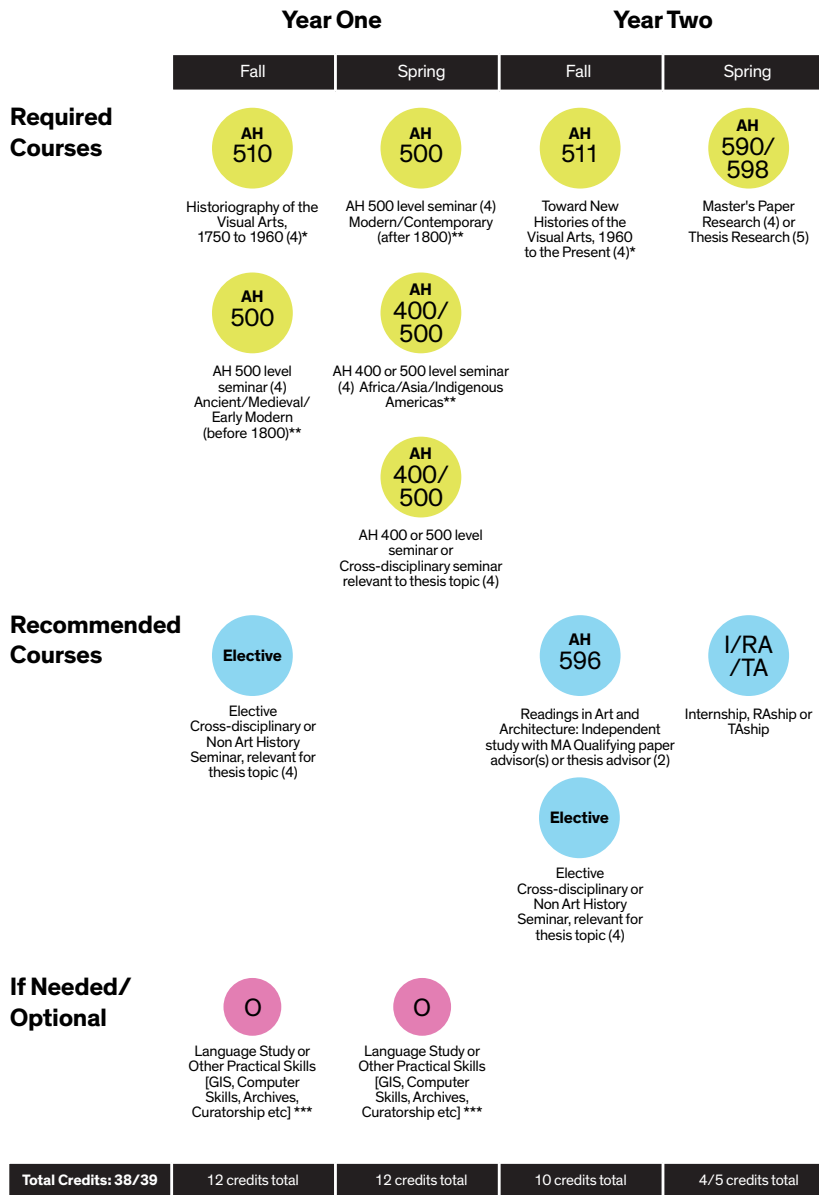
Year One

Year Two

Fall

Spring

Fall

Spring

Required Courses

AH 510

Historiography of the Visual Arts, 1750 to 1960 (4)*

AH 500

AH 500 level seminar (4) Modern/Contemporary (after 1800)**

AH 511

Toward New Histories of the Visual Arts, 1960 to the Present (4)*

AH 590/598

Master's Paper Research (4) or Thesis Research (5)

AH 500

AH 500 level seminar (4) Ancient/Medieval/Early Modern (before 1800)**

AH 400/500

AH 400 or 500 level seminar (4) Africa/Asia/Indigenous Americas**

AH 400/500

AH 400 or 500 level seminar or Cross-disciplinary seminar relevant to thesis topic (4)

Recommended Courses

Elective

Elective Cross-disciplinary or Non Art History Seminar, relevant for thesis topic (4)

AH 596

Readings in Art and Architecture: Independent study with MA Qualifying paper advisor(s) or thesis advisor (2)

I/RA/TA

Internship, RAship or TAship

Elective

Elective Cross-disciplinary or Non Art History Seminar, relevant for thesis topic (4)

If Needed/ Optional

O

Language Study or Other Practical Skills [GIS, Computer Skills, Archives, Curatorship etc] ***

O

Language Study or Other Practical Skills [GIS, Computer Skills, Archives, Curatorship etc] ***

| Total Credits: 38/39 | 12 credits total | 12 credits total | 10 credits total | 4/5 credits total |